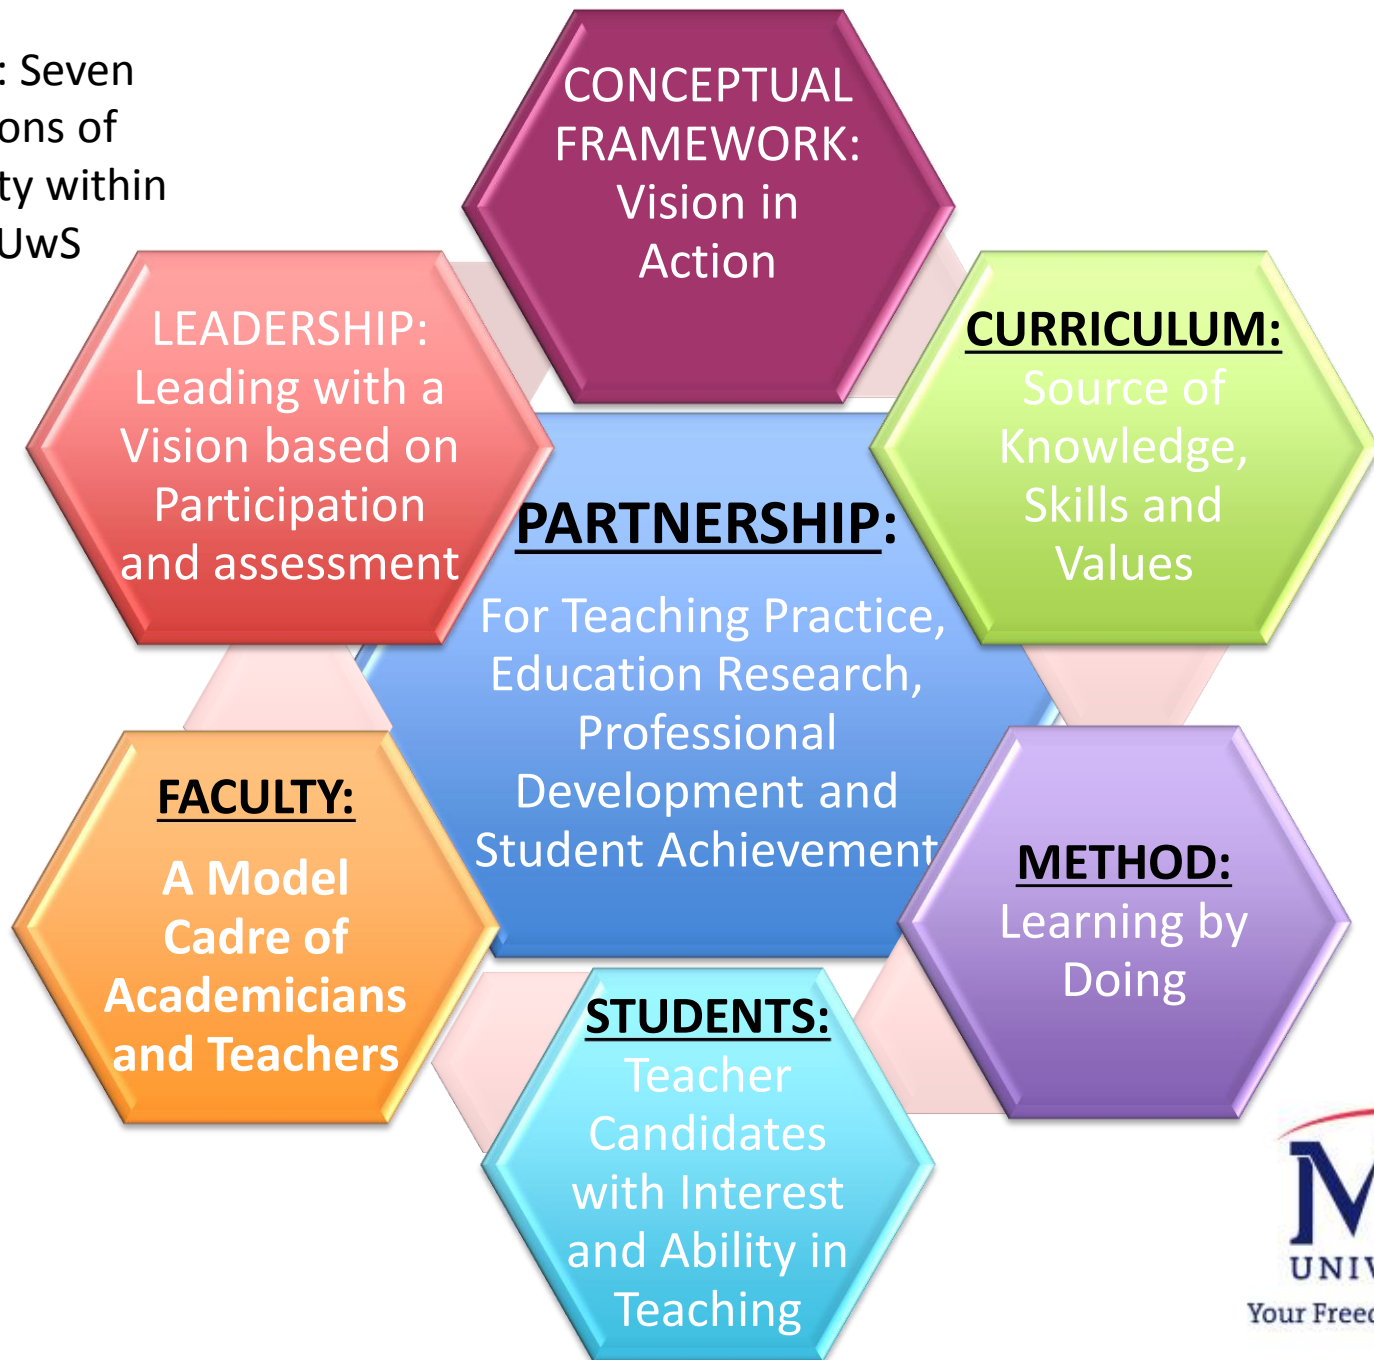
: Seven ons of ty within UwS

CONCEPTUAL FRAMEWORK: Vision in Action

LEADERSHIP: Leading with a Vision based on Participation and assessment

CURRICULUM: Source of Knowledge, Skills and Values

PARTNERSHIP: For Teaching Practice, Education Research, Professional Development and Student Achievement

FACULTY: A Model Cadre of Academicians and Teachers

METHOD: Learning by Doing

STUDENTS: Teacher Candidates with Interest and Ability in Teaching

M
UNIV
Your Freed